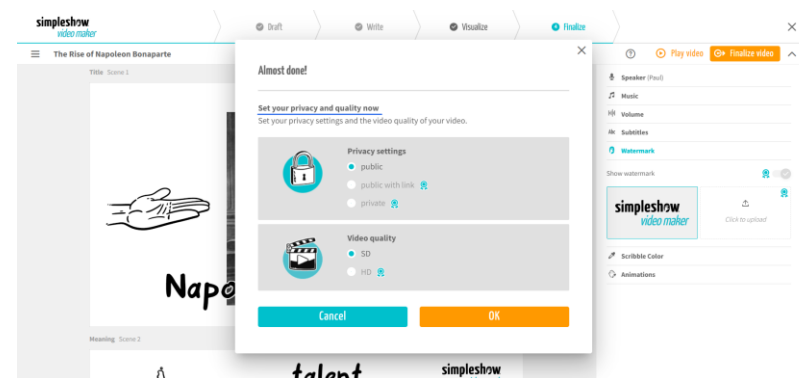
simpleshow
video maker

Draft
Write
Visualize
Finalize

The Rise of Napoleon Bonaparte

Title Scene 1

Napo

Meaning Scene 2

talent

simpleshow

Almost done!

Set your privacy and quality now
Set your privacy settings and the video quality of your video.

Privacy settings
public
public with link
private

Video quality
SD
HD

Cancel
OK

Play video
Finalize video

Speaker (Paul)
Music
Volume
Subtitles
Watermark

Show watermark

simpleshow
video maker

Click to upload

Scribble Color
Animations